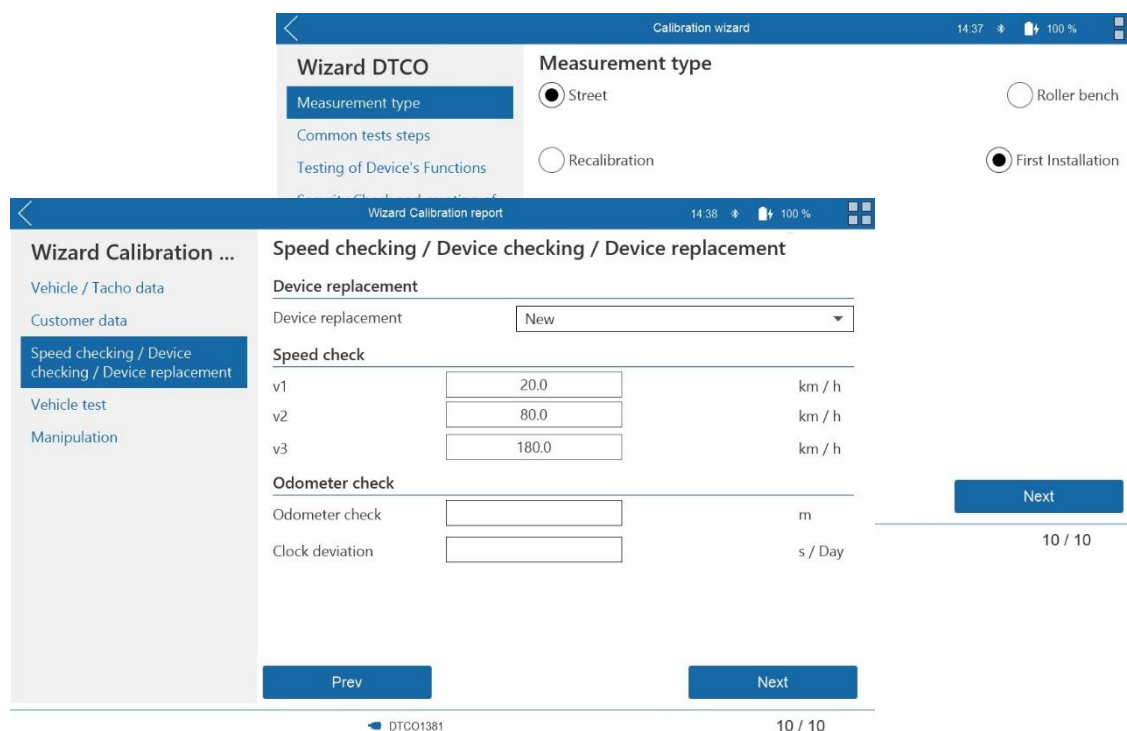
Calibration wizard

14:37 100 %

Wizard DTCO

Measurement type

Common tests steps

Testing of Device's Functions

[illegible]

Measurement type

Street

Roller bench

Recalibration

First Installation

Next

10 / 10

Wizard Calibration report

14:38 100 %

Wizard Calibration ...

Vehicle / Tacho data

Customer data

Speed checking / Device checking / Device replacement

Vehicle test

Manipulation

Speed checking / Device checking / Device replacement

Device replacement

| Device replacement | New |
|---|---|

Speed check

| v1 | 20.0 | km / h |
|---|---|---|
| v2 | 80.0 | km / h |
| v3 | 180.0 | km / h |

Odometer check

| Odometer check | | m |
|---|---|---|
| Clock deviation | | s / Day |

Prev

Next

DTCO1381

10 / 10